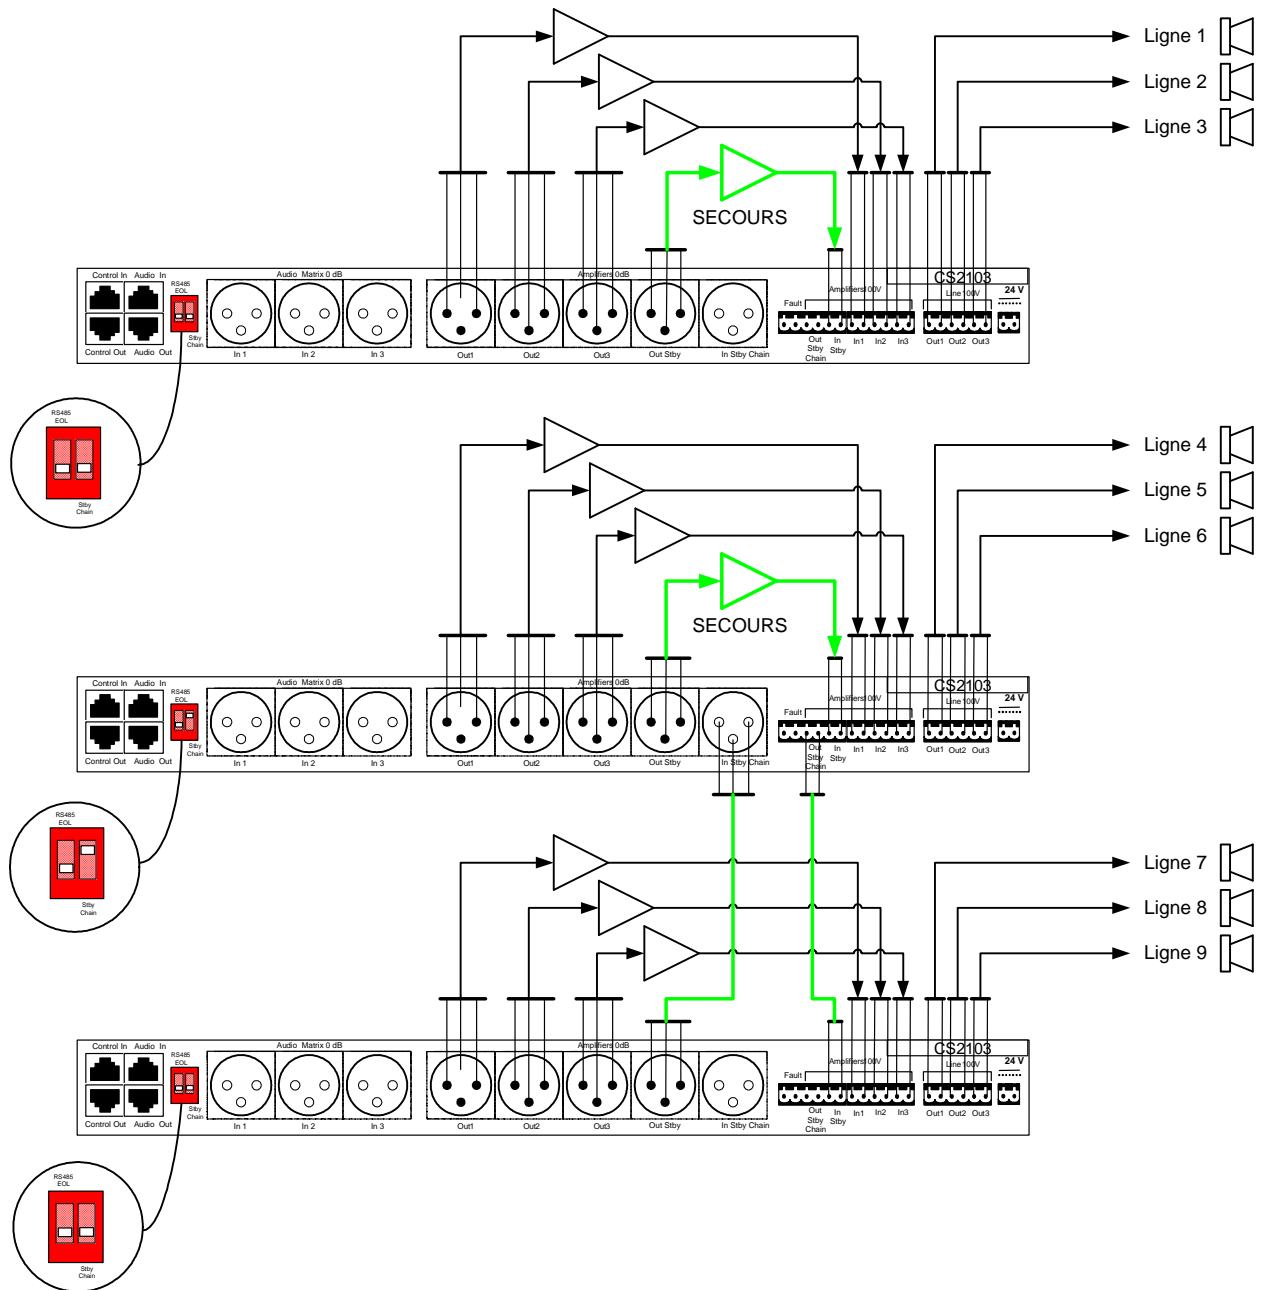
Ligne 1
Ligne 2
Ligne 3
SECOURS
Control In Audio In
RS485 EOL
Stby Chain
Control Out Audio Out
Audio Matrix 0 dB
In 1
In 2
In 3
Amplifiers 0dB
Out1
Out2
Out3
Out Stby
In Stby Chain
CS2103
Amplifiers 100V
Line 100V
24 V
Fault
Out Stby Chain
In Stby
In1
In2
In3
Out1
Out2
Out3
RS485 EOL
Stby Chain

Ligne 4
Ligne 5
Ligne 6
SECOURS
Control In Audio In
RS485 EOL
Stby Chain
Control Out Audio Out
Audio Matrix 0 dB
In 1
In 2
In 3
Amplifiers 0dB
Out1
Out2
Out3
Out Stby
In Stby Chain
CS2103
Amplifiers 100V
Line 100V
24 V
Fault
Out Stby Chain
In Stby
In1
In2
In3
Out1
Out2
Out3
RS485 EOL
Stby Chain

Ligne 7
Ligne 8
Ligne 9
Control In Audio In
RS485 EOL
Stby Chain
Control Out Audio Out
Audio Matrix 0 dB
In 1
In 2
In 3
Amplifiers 0dB
Out1
Out2
Out3
Out Stby
In Stby Chain
CS2103
Amplifiers 100V
Line 100V
24 V
Fault
Out Stby Chain
In Stby
In1
In2
In3
Out1
Out2
Out3
RS485 EOL
Stby Chain